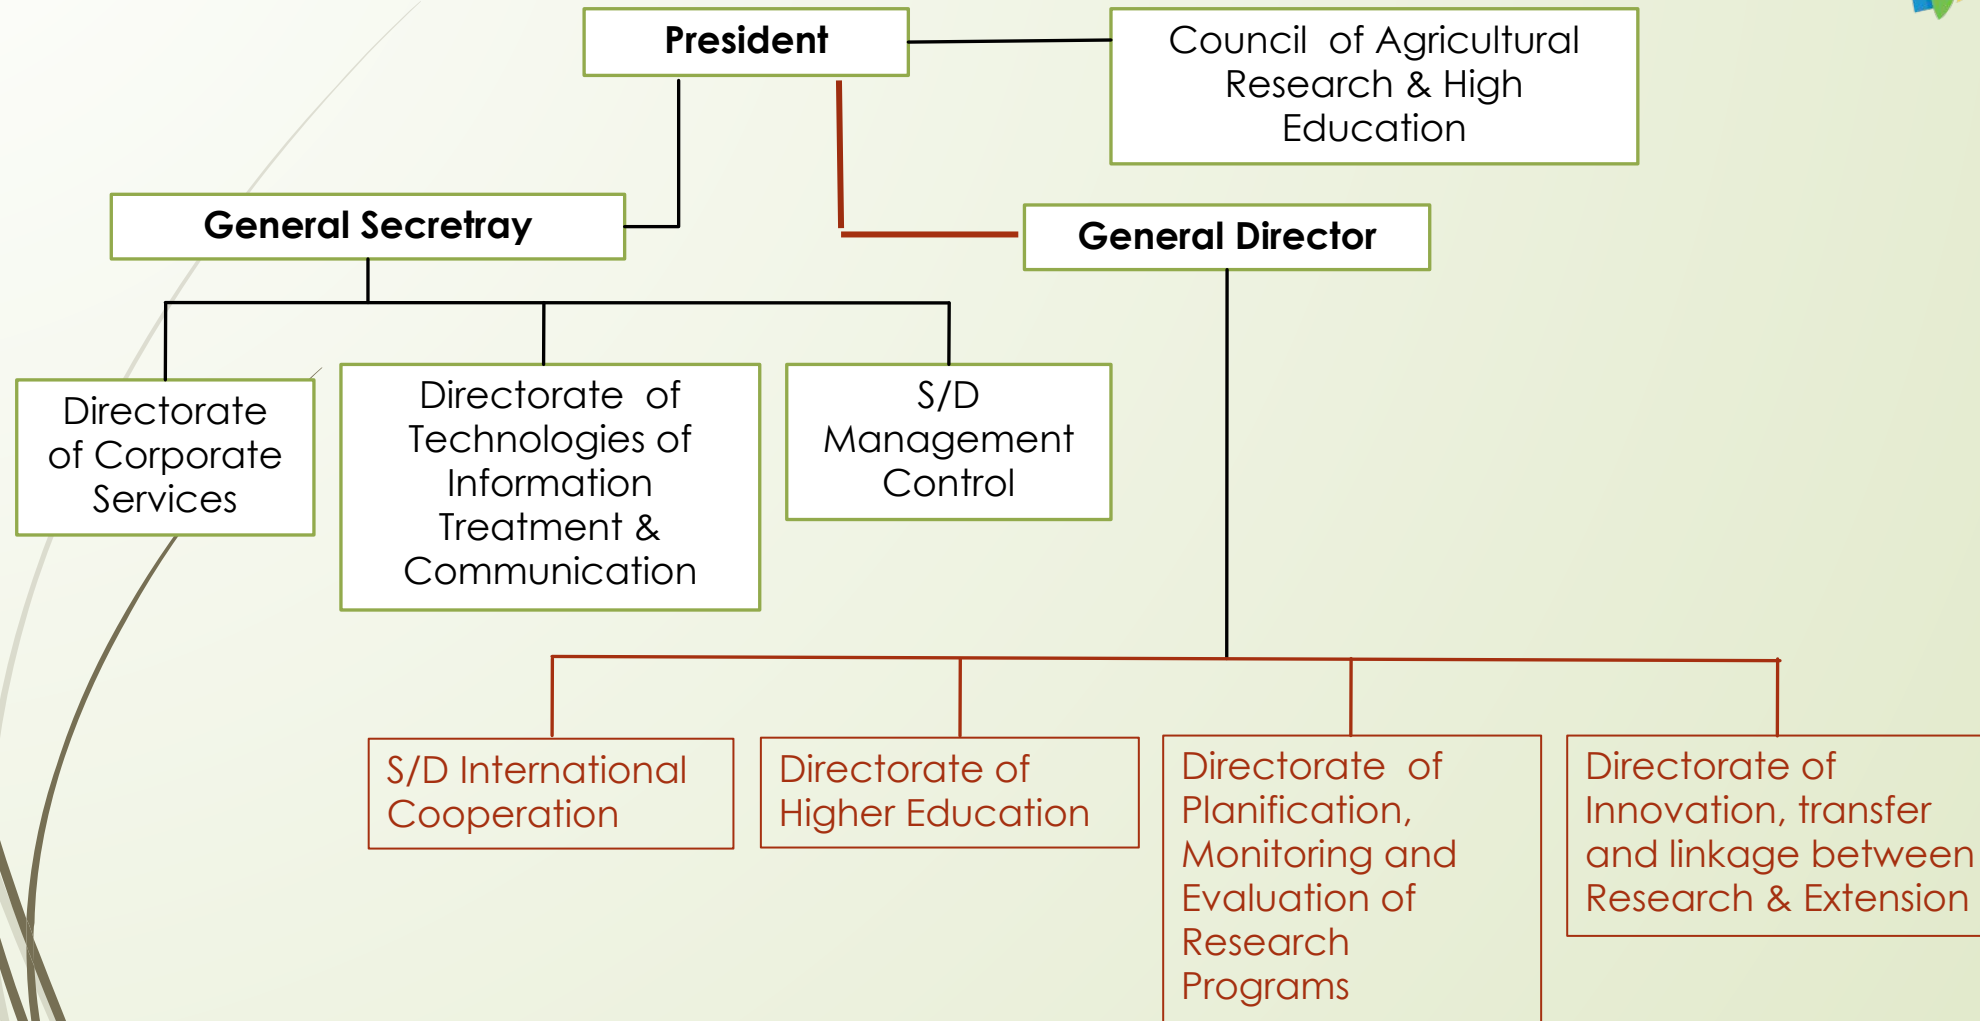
President

Council of Agricultural Research & High Education

General Secretray

General Director

Directorate of Corporate Services

Directorate of Technologies of Information Treatment & Communication

S/D Management Control

S/D International Cooperation

Directorate of Higher Education

Directorate of Planification, Monitoring and Evaluation of Research Programs

Directorate of Innovation, transfer and linkage between Research & Extension